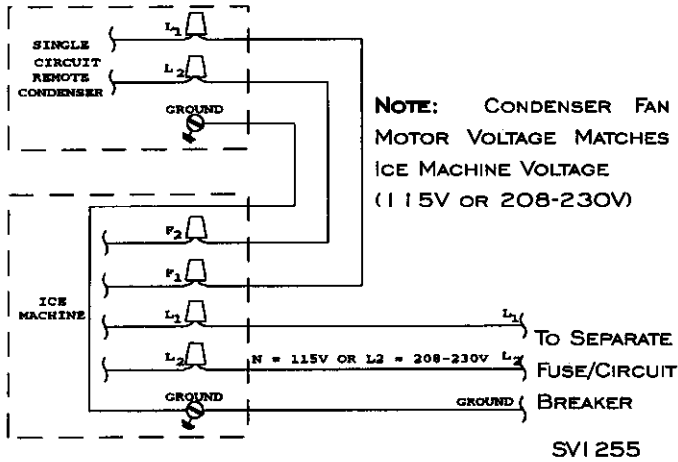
SINGLE CIRCUIT REMOTE CONDENSER

$L_1$

$L_2$

GROUND

NOTE: CONDENSER FAN MOTOR VOLTAGE MATCHES ICE MACHINE VOLTAGE (115V OR 208-230V)

ICE MACHINE

$F_2$

$F_1$

$L_1$

$L_2$

GROUND

N = 115V OR L2 = 208-230V

$L_1$

$L_2$

GROUND

TO SEPARATE FUSE/CIRCUIT BREAKER

SV1255